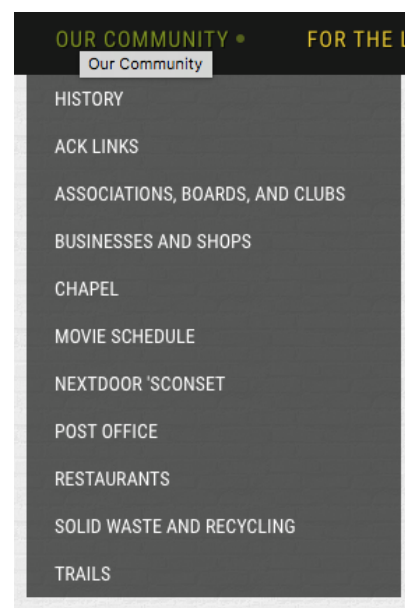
OUR COMMUNITY •
FOR THE L
Our Community
HISTORY
ACK LINKS
ASSOCIATIONS, BOARDS, AND CLUBS
BUSINESSES AND SHOPS
CHAPEL
MOVIE SCHEDULE
NEXTDOOR 'SCONSET
POST OFFICE
RESTAURANTS
SOLID WASTE AND RECYCLING
TRAILS